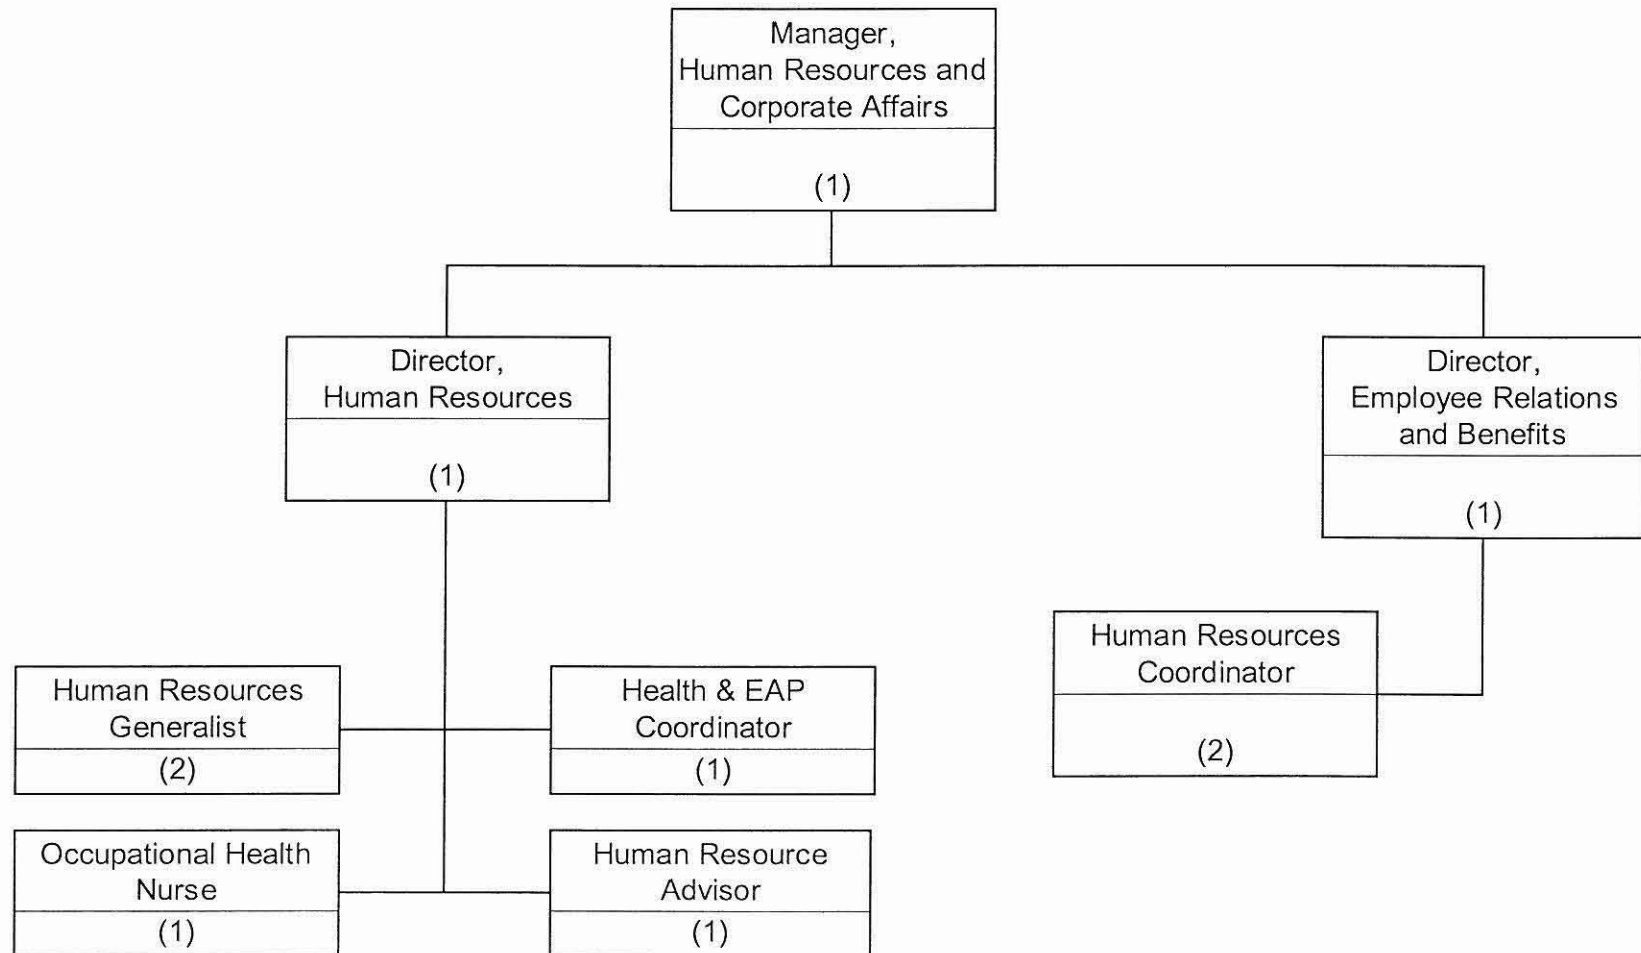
Manager,
Human Resources and
Corporate Affairs
(1)

Director,
Human Resources
(1)

Director,
Employee Relations
and Benefits
(1)

Human Resources
Coordinator
(2)

Human Resources
Generalist
(2)

Health & EAP
Coordinator
(1)

Occupational Health
Nurse
(1)

Human Resource
Advisor
(1)